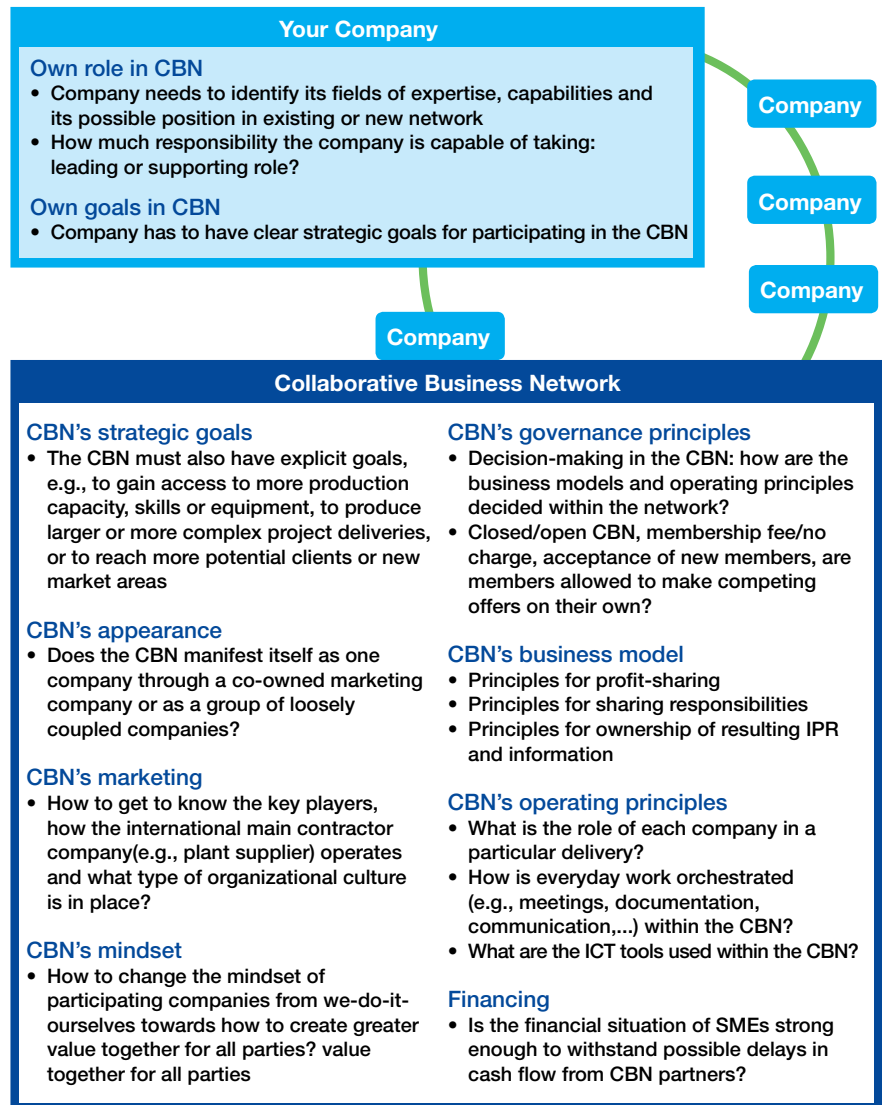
Your Company

Own role in CBN
• Company needs to identify its fields of expertise, capabilities and its possible position in existing or new network
• How much responsibility the company is capable of taking: leading or supporting role?

Own goals in CBN
• Company has to have clear strategic goals for participating in the CBN

Company

Company

Company

Company

Collaborative Business Network

CBN's strategic goals
• The CBN must also have explicit goals, e.g., to gain access to more production capacity, skills or equipment, to produce larger or more complex project deliveries, or to reach more potential clients or new market areas

CBN's appearance
• Does the CBN manifest itself as one company through a co-owned marketing company or as a group of loosely coupled companies?

CBN's marketing
• How to get to know the key players, how the international main contractor company(e.g., plant supplier) operates and what type of organizational culture is in place?

CBN's mindset
• How to change the mindset of participating companies from we-do-it-ourselves towards how to create greater value together for all parties? value together for all parties

CBN's governance principles
• Decision-making in the CBN: how are the business models and operating principles decided within the network?
• Closed/open CBN, membership fee/no charge, acceptance of new members, are members allowed to make competing offers on their own?

CBN's business model
• Principles for profit-sharing
• Principles for sharing responsibilities
• Principles for ownership of resulting IPR and information

CBN's operating principles
• What is the role of each company in a particular delivery?
• How is everyday work orchestrated (e.g., meetings, documentation, communication,...) within the CBN?
• What are the ICT tools used within the CBN?

Financing
• Is the financial situation of SMEs strong enough to withstand possible delays in cash flow from CBN partners?